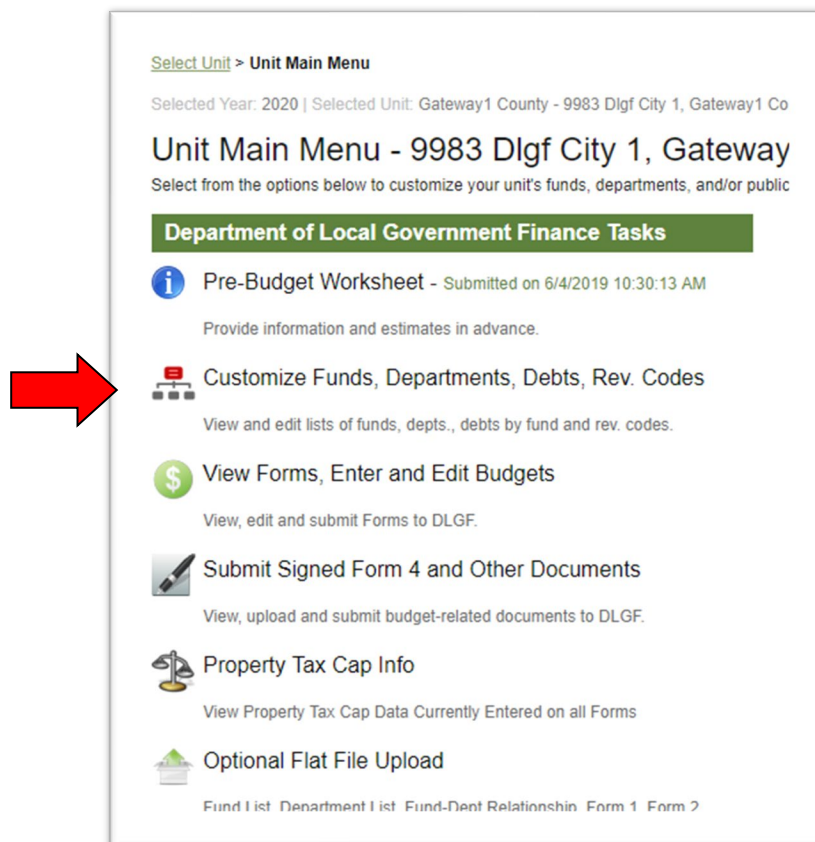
Select Unit > Unit Main Menu

Selected Year: 2020 | Selected Unit: Gateway1 County - 9983 Dlgf City 1, Gateway1 Co

Unit Main Menu - 9983 Dlgf City 1, Gateway

Select from the options below to customize your unit's funds, departments, and/or public

Department of Local Government Finance Tasks

Pre-Budget Worksheet - Submitted on 6/4/2019 10:30:13 AM

Provide information and estimates in advance.

Customize Funds, Departments, Debts, Rev. Codes

View and edit lists of funds, depts., debts by fund and rev. codes.

View Forms, Enter and Edit Budgets

View, edit and submit Forms to DLGF.

Submit Signed Form 4 and Other Documents

View, upload and submit budget-related documents to DLGF.

Property Tax Cap Info

View Property Tax Cap Data Currently Entered on all Forms

Optional Flat File Upload

Fund List, Department List, Fund-Dept Relationship, Form 1, Form 2